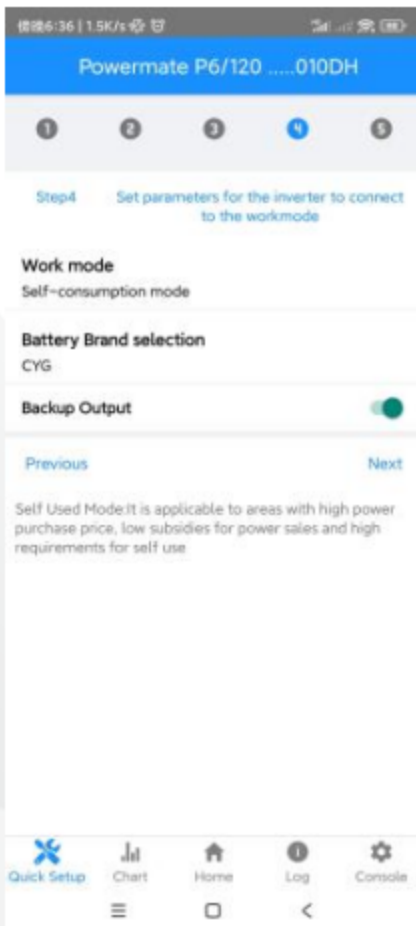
傍晚6:36 | 1.5K/s

Powermate P6/120 .....010DH

1 2 3 4 5

Step4 Set parameters for the inverter to connect to the workmode

Work mode
Self-consumption mode

Battery Brand selection
CYG

Backup Output

Previous Next

Self Used Mode:It is applicable to areas with high power purchase price, low subsidies for power sales and high requirements for self use

Quick Setup Chart Home Log Console